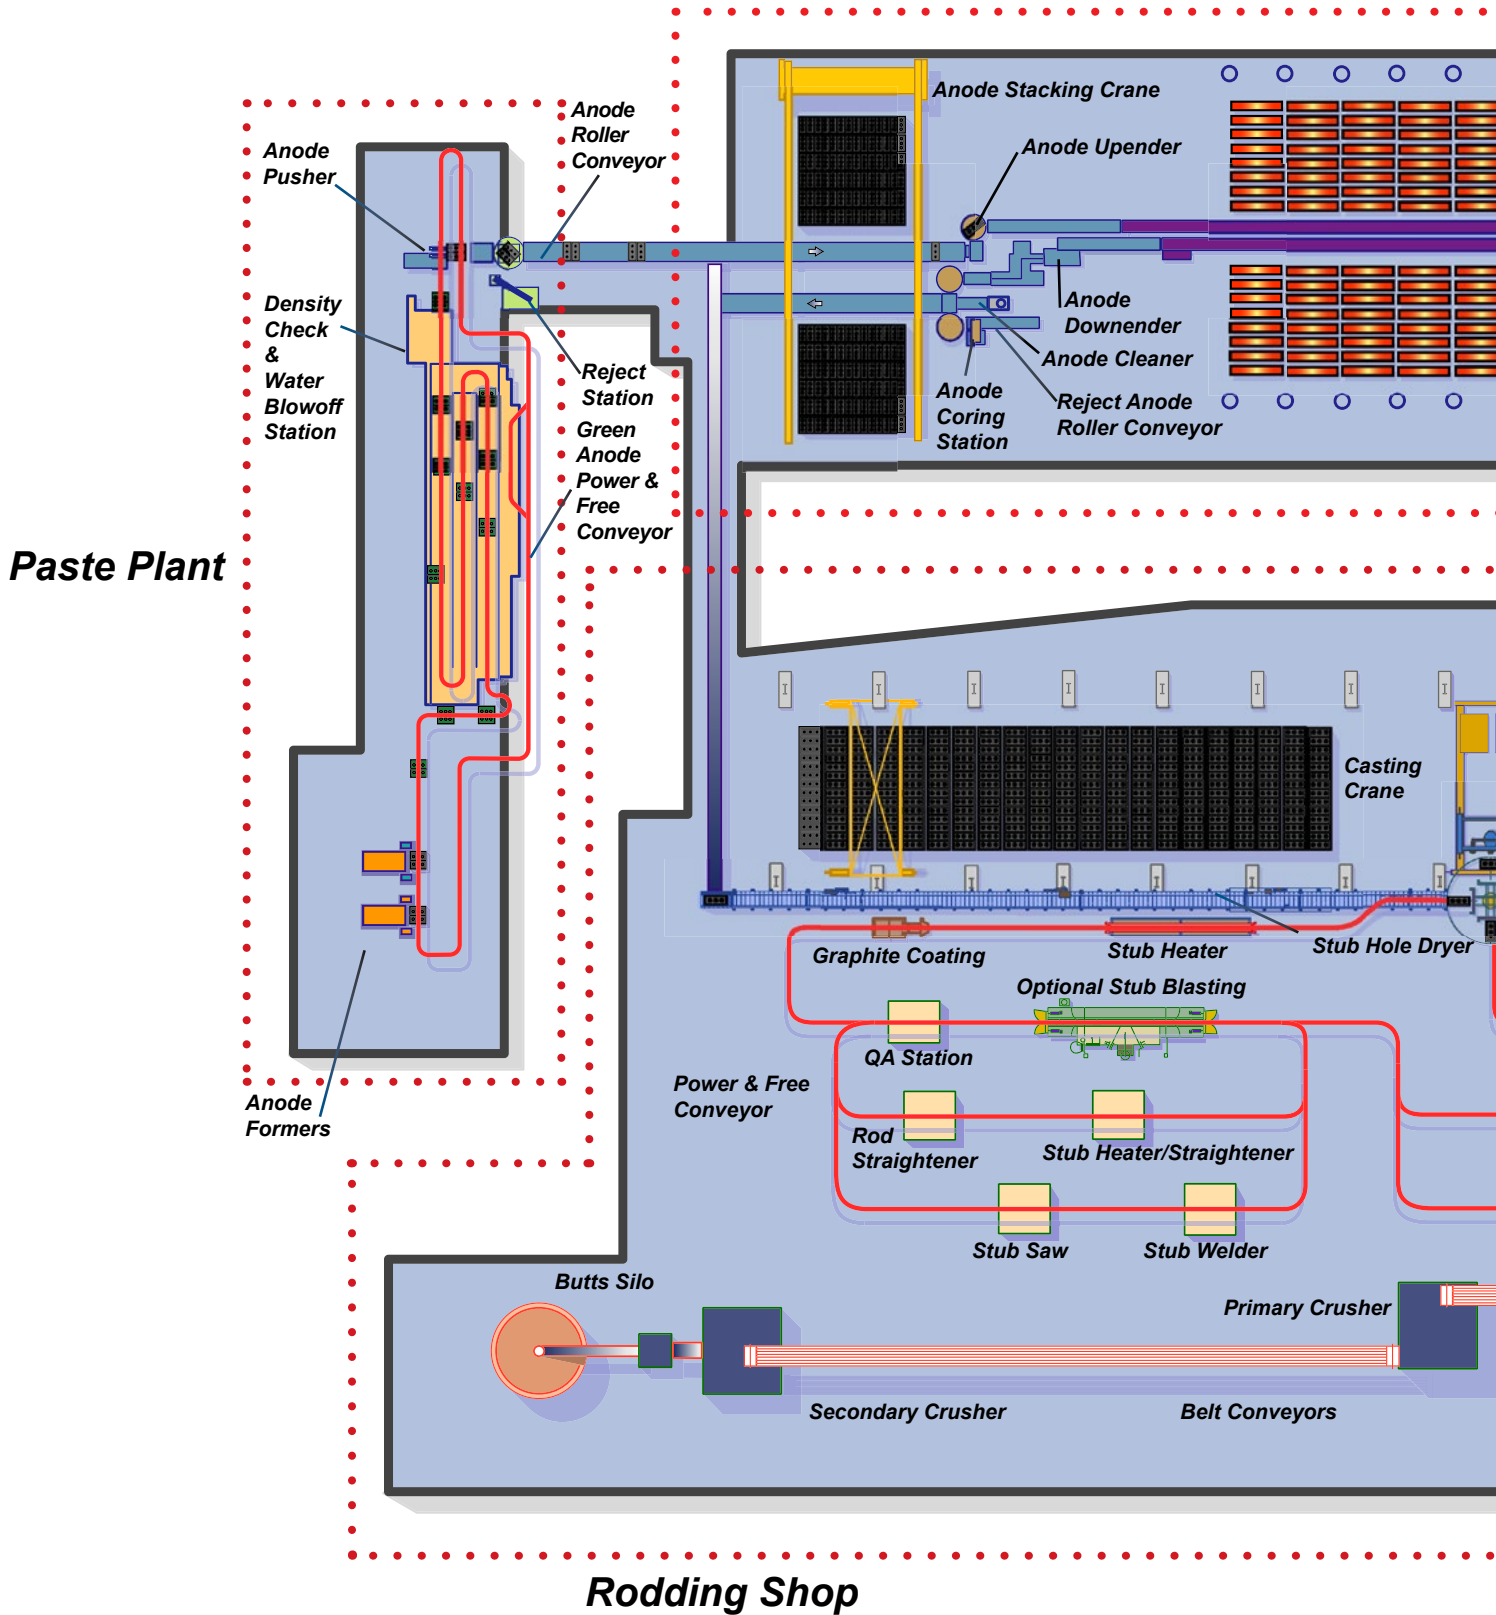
Anode Pusher

Anode Roller Conveyor

Anode Stacking Crane

Anode Upender

Density Check & Water Blowoff Station

Anode Downender

Anode Cleaner

Anode Coring Station

Reject Anode Roller Conveyor

Reject Station

Green Anode Power & Free Conveyor

Paste Plant

Casting Crane

Graphite Coating

Stub Heater

Stub Hole Dryer

Optional Stub Blasting

QA Station

Power & Free Conveyor

Rod Straightener

Stub Heater/Straightener

Stub Saw

Stub Welder

Anode Formers

Butts Silo

Primary Crusher

Secondary Crusher

Belt Conveyors

Rodding Shop